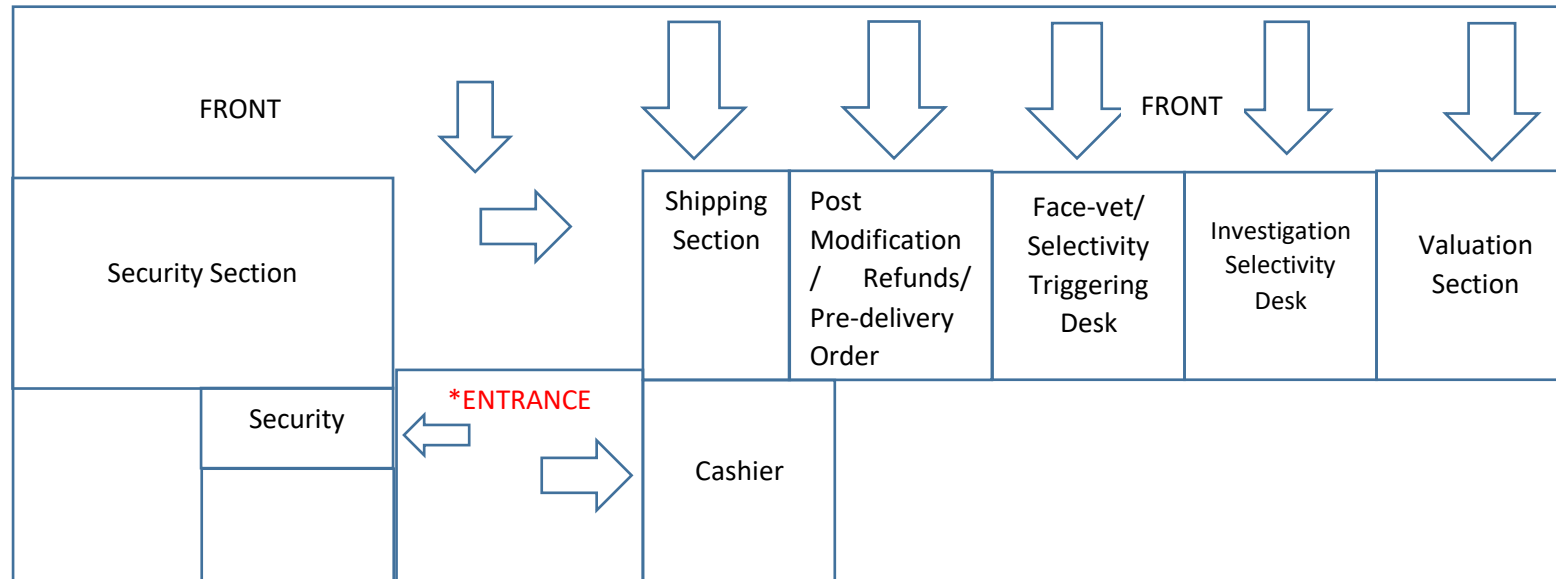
FRONT

FRONT

Security Section

Shipping Section

Post Modification / Refunds/ Pre-delivery Order

Face-vet/ Selectivity Triggering Desk

Investigation Selectivity Desk

Valuation Section

Security

*ENTRANCE

Cashier